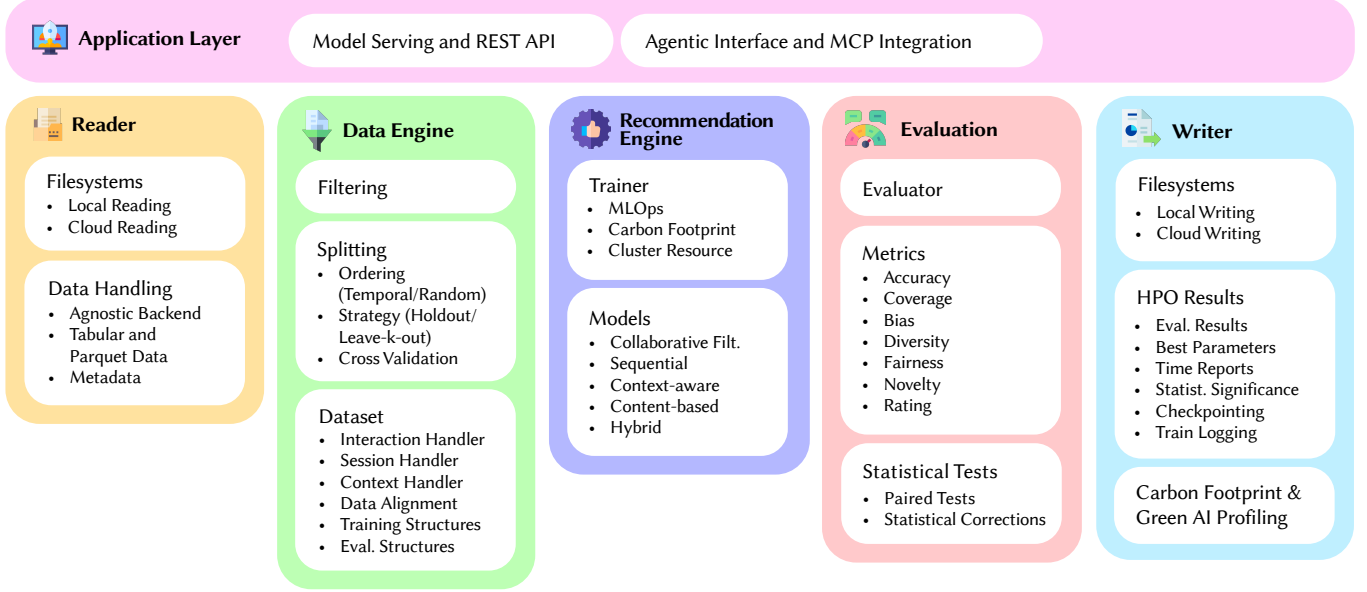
Application Layer

Model Serving and REST API

Agentic Interface and MCP Integration

Reader

Filesystems
- Local Reading
- Cloud Reading

Data Handling
- Agnostic Backend
- Tabular and Parquet Data
- Metadata

Data Engine

Filtering

Splitting
- Ordering (Temporal/Random)
- Strategy (Holdout/ Leave-k-out)
- Cross Validation

Dataset
- Interaction Handler
- Session Handler
- Context Handler
- Data Alignment
- Training Structures
- Eval. Structures

Recommendation Engine

Trainer
- MLOps
- Carbon Footprint
- Cluster Resource

Models
- Collaborative Filt.
- Sequential
- Context-aware
- Content-based
- Hybrid

Evaluation

Evaluator

Metrics
- Accuracy
- Coverage
- Bias
- Diversity
- Fairness
- Novelty
- Rating

Statistical Tests
- Paired Tests
- Statistical Corrections

Writer

Filesystems
- Local Writing
- Cloud Writing

HPO Results
- Eval. Results
- Best Parameters
- Time Reports
- Statist. Significance
- Checkpointing
- Train Logging

Carbon Footprint & Green AI Profiling